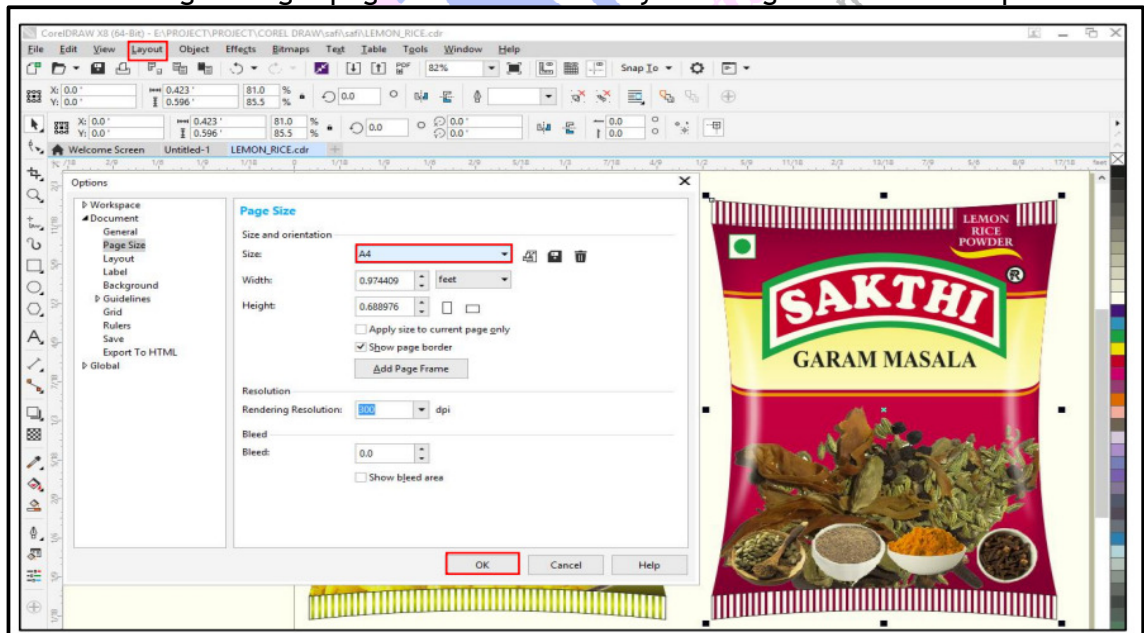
CorelDRAW X8 (64-Bit) - E:\PROJECT\PROJECT\COREL DRAW\safi\safi\LEMON_RICE.cdr

File Edit View Layout Object Effects Bitmaps Text Table Tools Window Help

82% Snap To

X: 0.0 " Y: 0.0 " 0.423 " 0.596 " 81.0 85.5 % 0.0

X: 0.0 " Y: 0.0 " 0.423 " 0.596 " 81.0 85.5 % 0.0 0.0 " 0.0 " 0.0 0.0

Welcome Screen Untitled-1 LEMON_RICE.cdr

Options

Workspace
Document
General
Page Size
Layout
Label
Background
Guidelines
Grid
Rulers
Save
Export To HTML
Global

Page Size

Size and orientation

Size: A4

Width: 0.974409 feet

Height: 0.688976

Apply size to current page only

Show page border

Add Page Frame

Resolution

Rendering Resolution: 300 dpi

Bleed

Bleed: 0.0

Show bleed area

OK Cancel Help

LEMON RICE POWDER

SAKTHI

GARAM MASALA